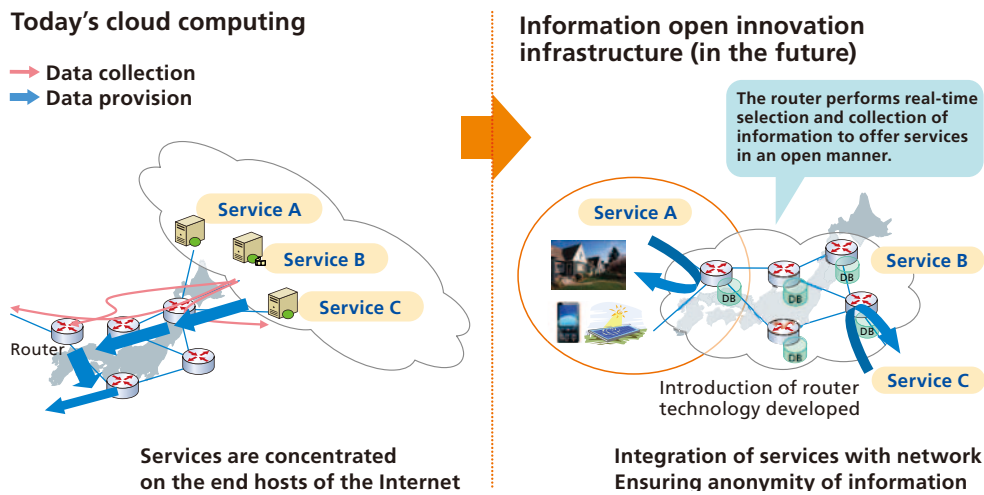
Today's cloud computing

Data collection
Data provision

Service A
Service B
Service C
Router

Services are concentrated on the end hosts of the Internet

Information open innovation infrastructure (in the future)

The router performs real-time selection and collection of information to offer services in an open manner.

Service A
Service B
Service C
DB
DB
DB
DB
DB

Introduction of router technology developed

Integration of services with network
Ensuring anonymity of information